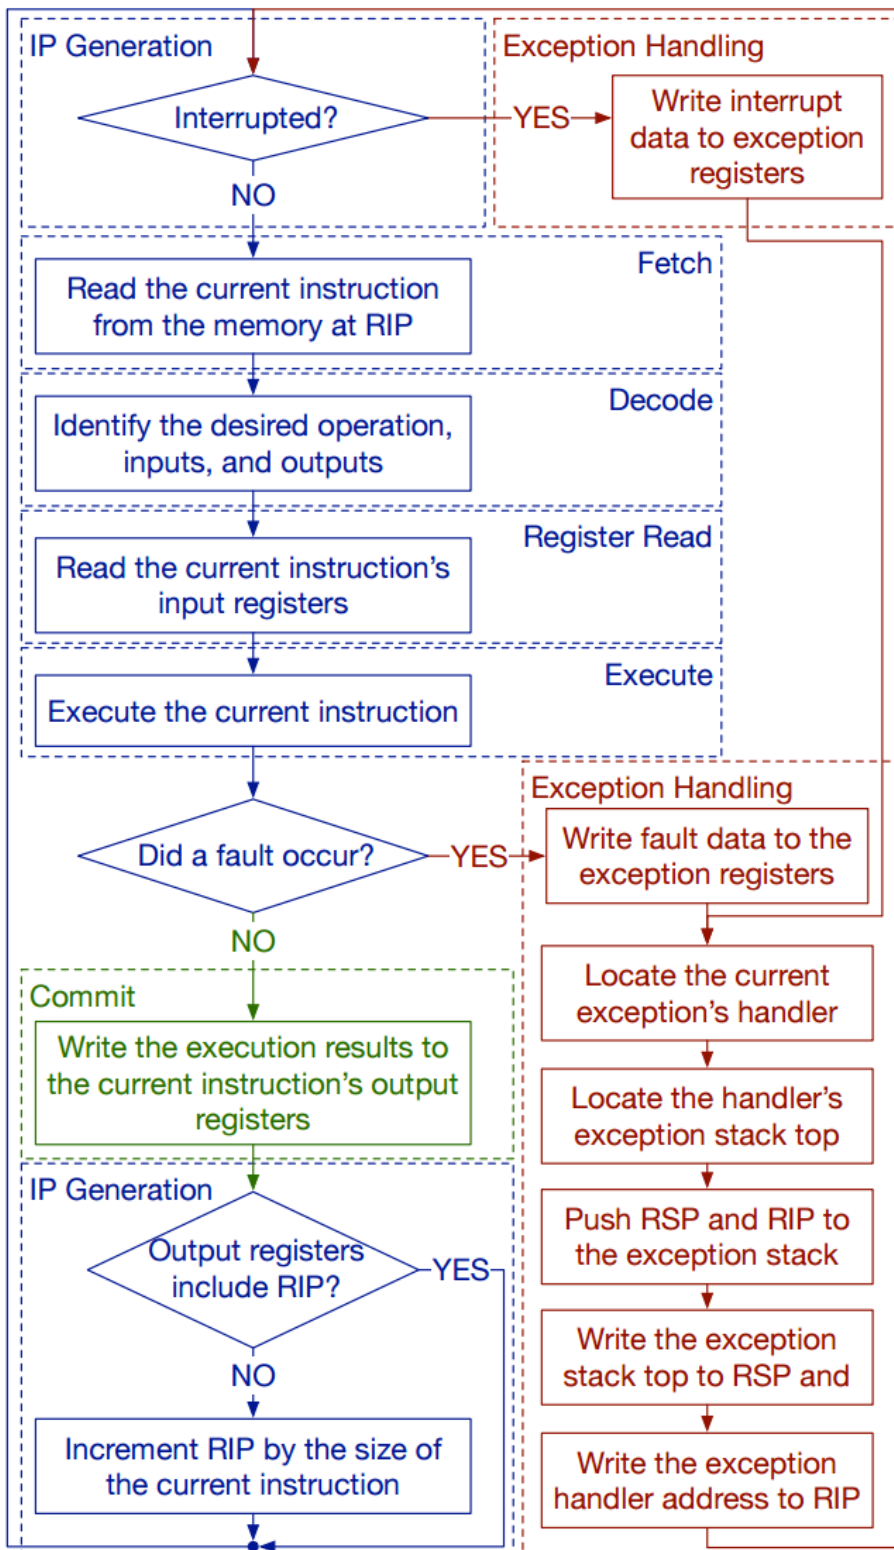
IP Generation

Interrupted?

YES

NO

Exception Handling

Write interrupt data to exception registers

Fetch

Read the current instruction from the memory at RIP

Decode

Identify the desired operation, inputs, and outputs

Register Read

Read the current instruction's input registers

Execute

Execute the current instruction

Did a fault occur?

YES

NO

Exception Handling

Write fault data to the exception registers

Locate the current exception's handler

Locate the handler's exception stack top

Push RSP and RIP to the exception stack

Write the exception stack top to RSP and

Write the exception handler address to RIP

Commit

Write the execution results to the current instruction's output registers

IP Generation

Output registers include RIP?

YES

NO

Increment RIP by the size of the current instruction